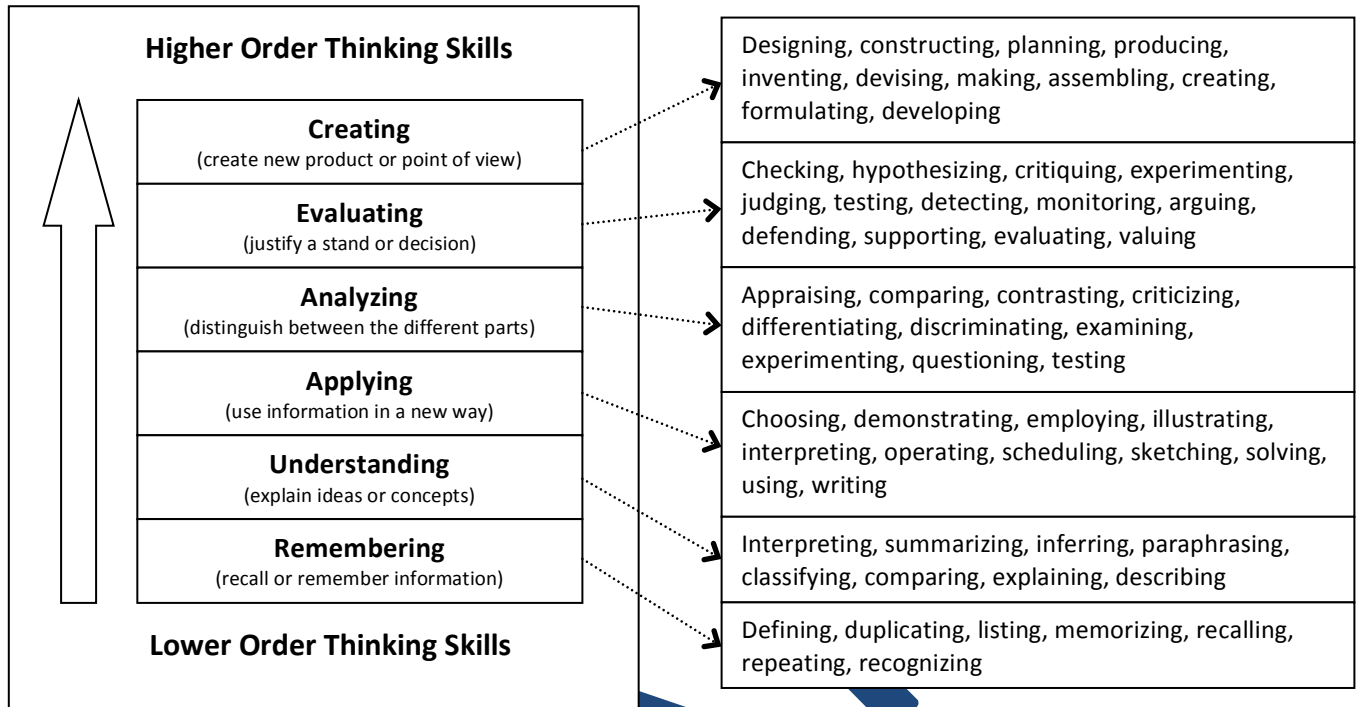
Higher Order Thinking Skills

Creating
(create new product or point of view)

Evaluating
(justify a stand or decision)

Analyzing
(distinguish between the different parts)

Applying
(use information in a new way)

Understanding
(explain ideas or concepts)

Remembering
(recall or remember information)

Lower Order Thinking Skills

Designing, constructing, planning, producing, inventing, devising, making, assembling, creating, formulating, developing

Checking, hypothesizing, critiquing, experimenting, judging, testing, detecting, monitoring, arguing, defending, supporting, evaluating, valuing

Appraising, comparing, contrasting, criticizing, differentiating, discriminating, examining, experimenting, questioning, testing

Choosing, demonstrating, employing, illustrating, interpreting, operating, scheduling, sketching, solving, using, writing

Interpreting, summarizing, inferring, paraphrasing, classifying, comparing, explaining, describing

Defining, duplicating, listing, memorizing, recalling, repeating, recognizing